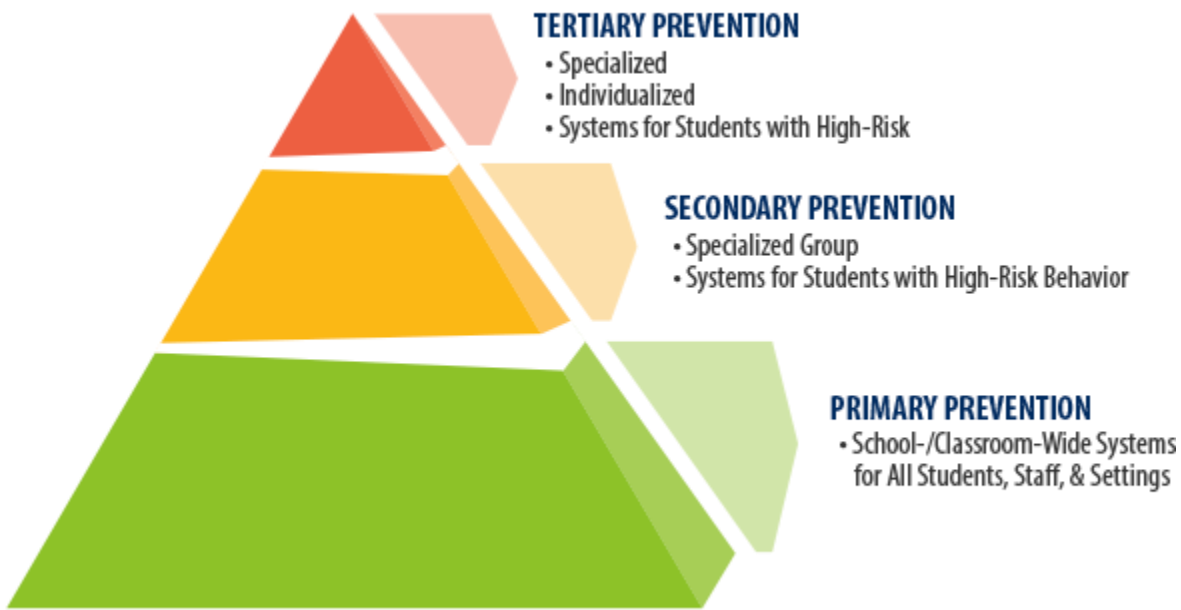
TERTIARY PREVENTION
• Specialized
• Individualized
• Systems for Students with High-Risk

SECONDARY PREVENTION
• Specialized Group
• Systems for Students with High-Risk Behavior

PRIMARY PREVENTION
• School-/Classroom-Wide Systems for All Students, Staff, & Settings